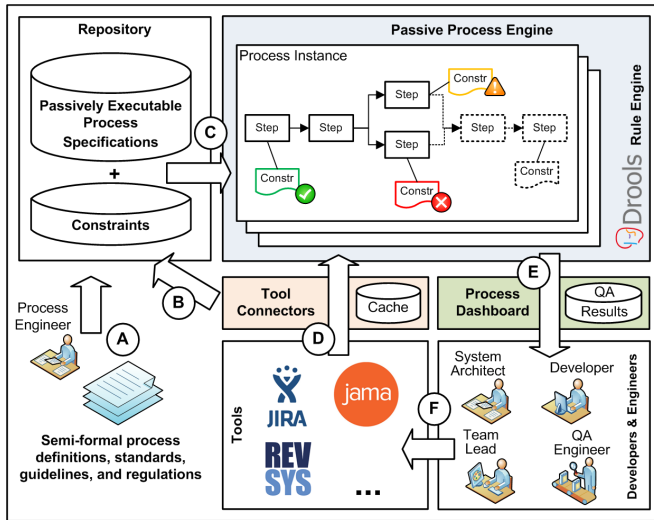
Repository

Passively Executable Process Specifications

+

Constraints

Passive Process Engine

Process Instance

Step

Step

Step

Constr

Step

Step

Step

Constr

Constr

Constr

Rule Engine

Drools

C

B

A

Process Engineer

Semi-formal process definitions, standards, guidelines, and regulations

Tool Connectors

Cache

D

Process Dashboard

QA Results

E

Tools

JIRA

jama

REV SYS

...

F

System Architect

Developer

Team Lead

QA Engineer

Developers & Engineers